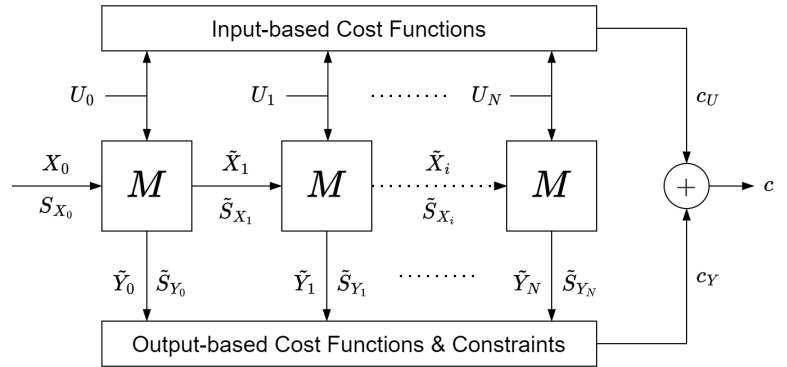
Input-based Cost Functions

$U_0$

$U_1$

$\cdots\cdots$

$U_N$

$c_U$

$X_0$

$S_{X_0}$

$M$

$\tilde{X}_1$

$\tilde{S}_{X_1}$

$M$

$\tilde{X}_i$

$\tilde{S}_{X_i}$

$M$

$+$

$c$

$\tilde{Y}_0$

$\tilde{S}_{Y_0}$

$\tilde{Y}_1$

$\tilde{S}_{Y_1}$

$\cdots\cdots$

$\tilde{Y}_N$

$\tilde{S}_{Y_N}$

$c_Y$

Output-based Cost Functions & Constraints